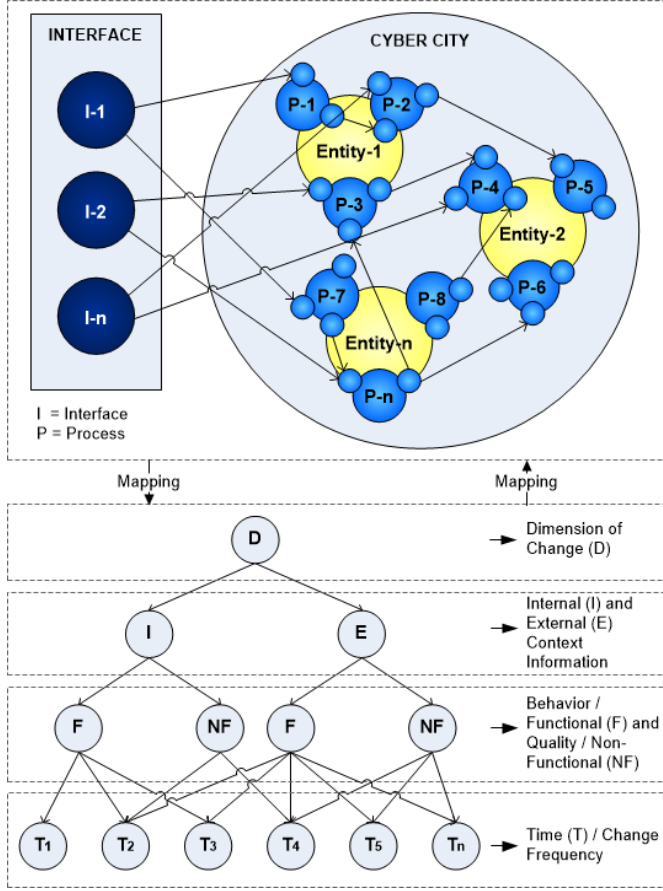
INTERFACE

I-1

I-2

I-n

CYBER CITY

P-1

P-2

Entity-1

P-3

P-4

P-5

Entity-2

P-6

P-7

P-8

Entity-n

P-n

I = Interface
P = Process

Mapping

Mapping

D

Dimension of Change (D)

I

E

Internal (I) and External (E) Context Information

F

NF

F

NF

Behavior / Functional (F) and Quality / Non-Functional (NF)

$T_1$

$T_2$

$T_3$

$T_4$

$T_5$

$T_n$

Time (T) / Change Frequency